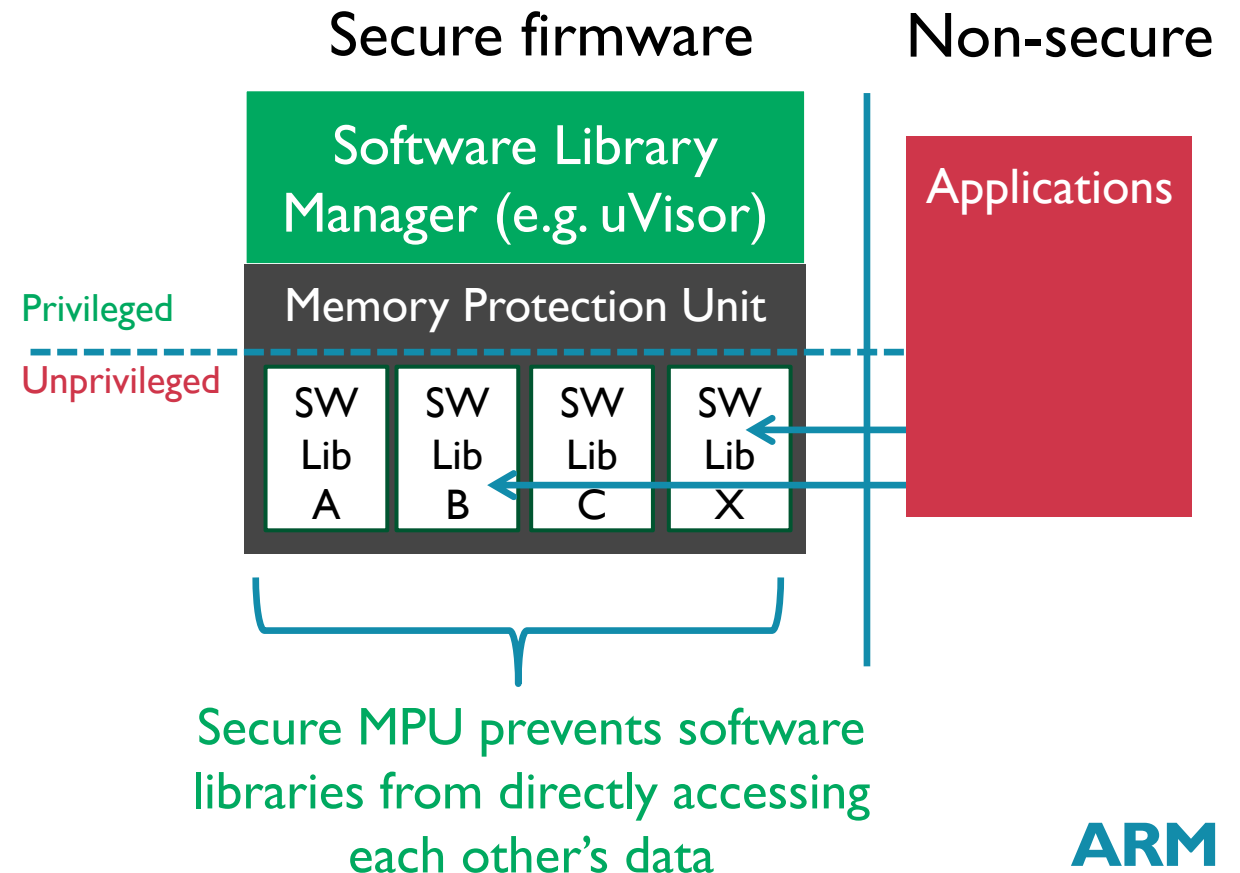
Secure firmware

Non-secure

Software Library Manager (e.g. uVisor)

Applications

Memory Protection Unit

Privileged

Unprivileged

SW Lib A

SW Lib B

SW Lib C

SW Lib X

Secure MPU prevents software libraries from directly accessing each other's data

ARM